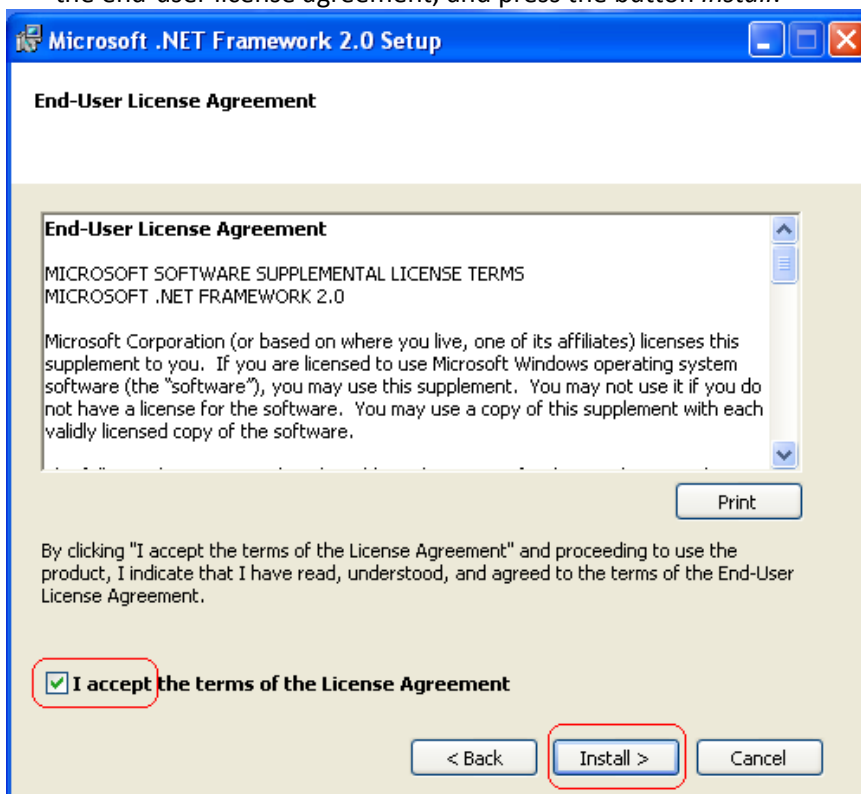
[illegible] the end-user license agreement, and press the button Install.

Microsoft .NET Framework 2.0 Setup

End-User License Agreement

End-User License Agreement

MICROSOFT SOFTWARE SUPPLEMENTAL LICENSE TERMS
MICROSOFT .NET FRAMEWORK 2.0

Microsoft Corporation (or based on where you live, one of its affiliates) licenses this supplement to you. If you are licensed to use Microsoft Windows operating system software (the "software"), you may use this supplement. You may not use it if you do not have a license for the software. You may use a copy of this supplement with each validly licensed copy of the software.

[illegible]

Print

By clicking "I accept the terms of the License Agreement" and proceeding to use the product, I indicate that I have read, understood, and agreed to the terms of the End-User License Agreement.

I accept the terms of the License Agreement

< Back

Install >

Cancel